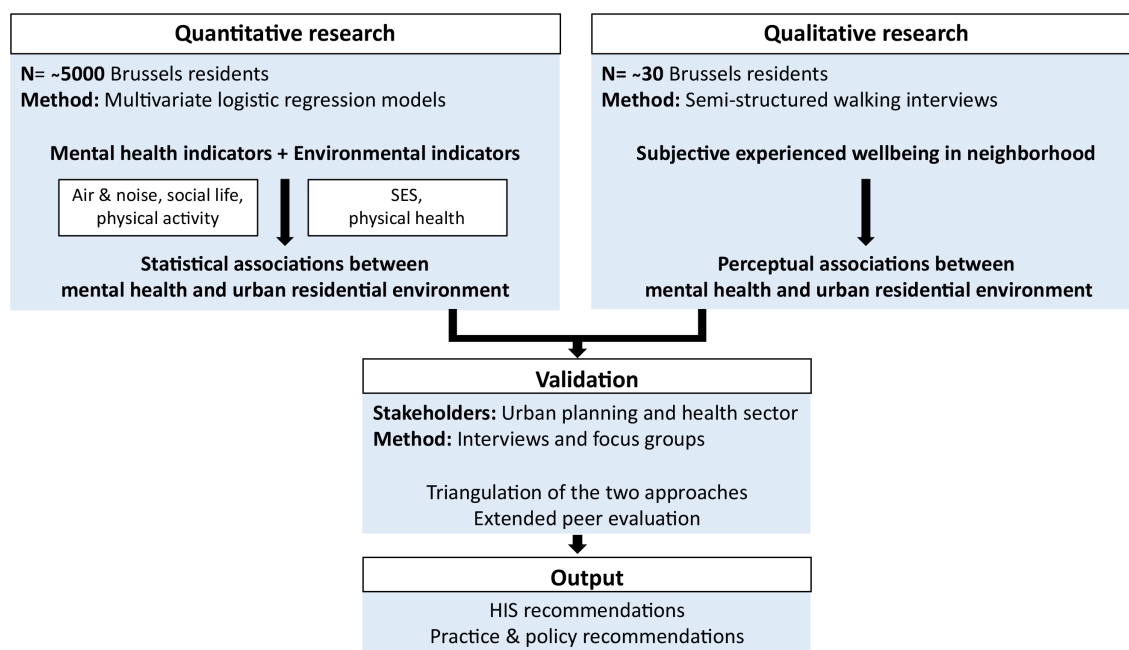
Quantitative research

N= ~5000 Brussels residents
Method: Multivariate logistic regression models

Mental health indicators + Environmental indicators

Air & noise, social life, physical activity

SES, physical health

Statistical associations between mental health and urban residential environment

Qualitative research

N= ~30 Brussels residents
Method: Semi-structured walking interviews

Subjective experienced wellbeing in neighborhood

Perceptual associations between mental health and urban residential environment

Validation

Stakeholders: Urban planning and health sector
Method: Interviews and focus groups

Triangulation of the two approaches
Extended peer evaluation

Output

HIS recommendations
Practice & policy recommendations